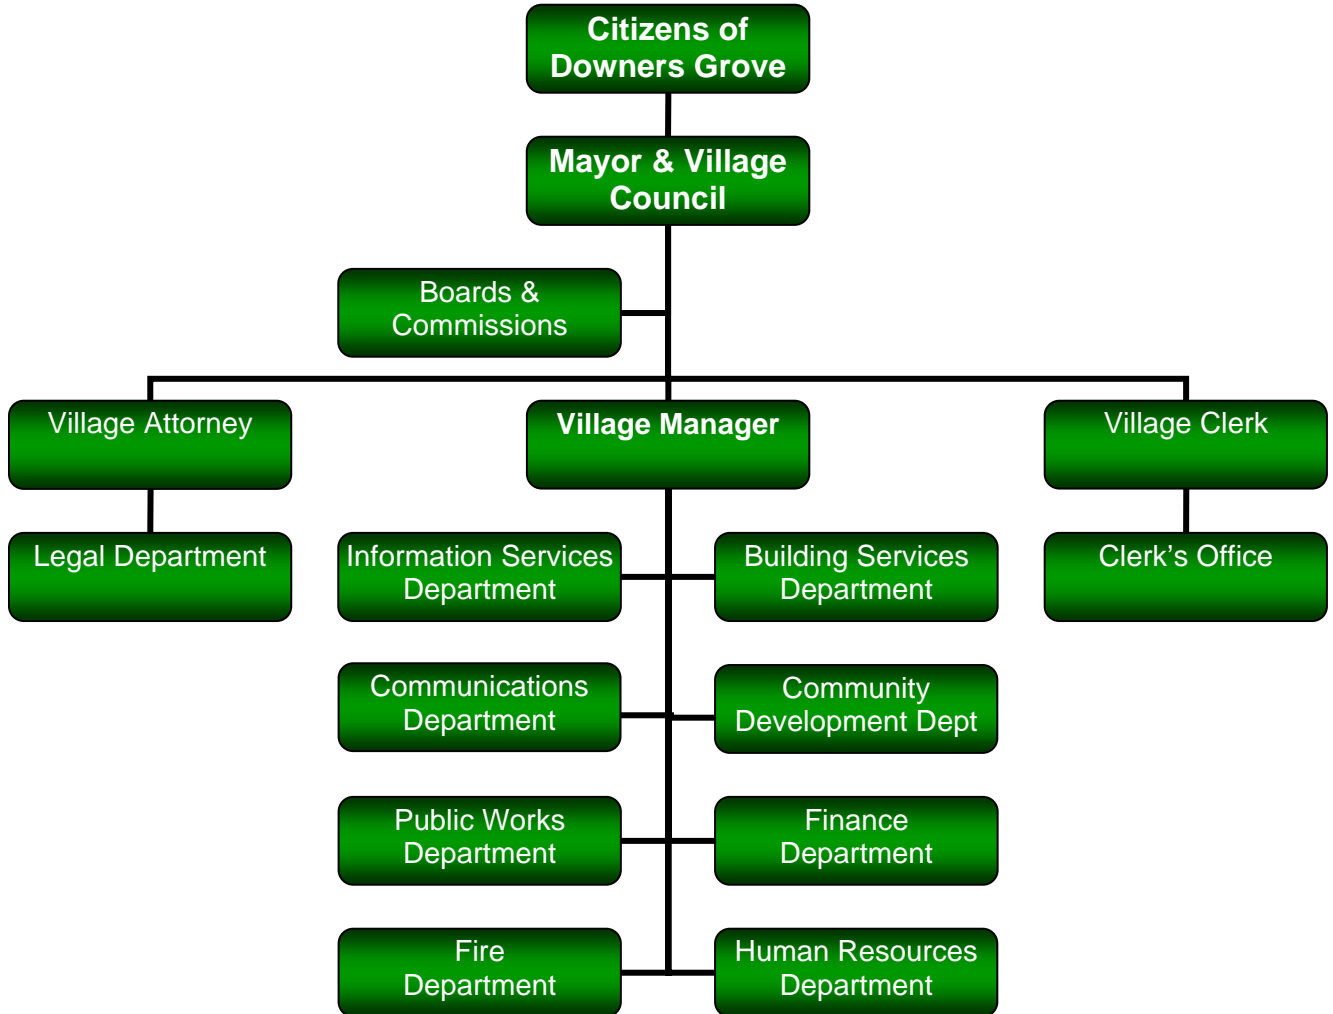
Citizens of Downers Grove

Mayor & Village Council

Boards & Commissions

Village Attorney

Village Manager

Village Clerk

Legal Department

Information Services Department

Building Services Department

Clerk’s Office

Communications Department

Community Development Dept

Public Works Department

Finance Department

Fire Department

Human Resources Department